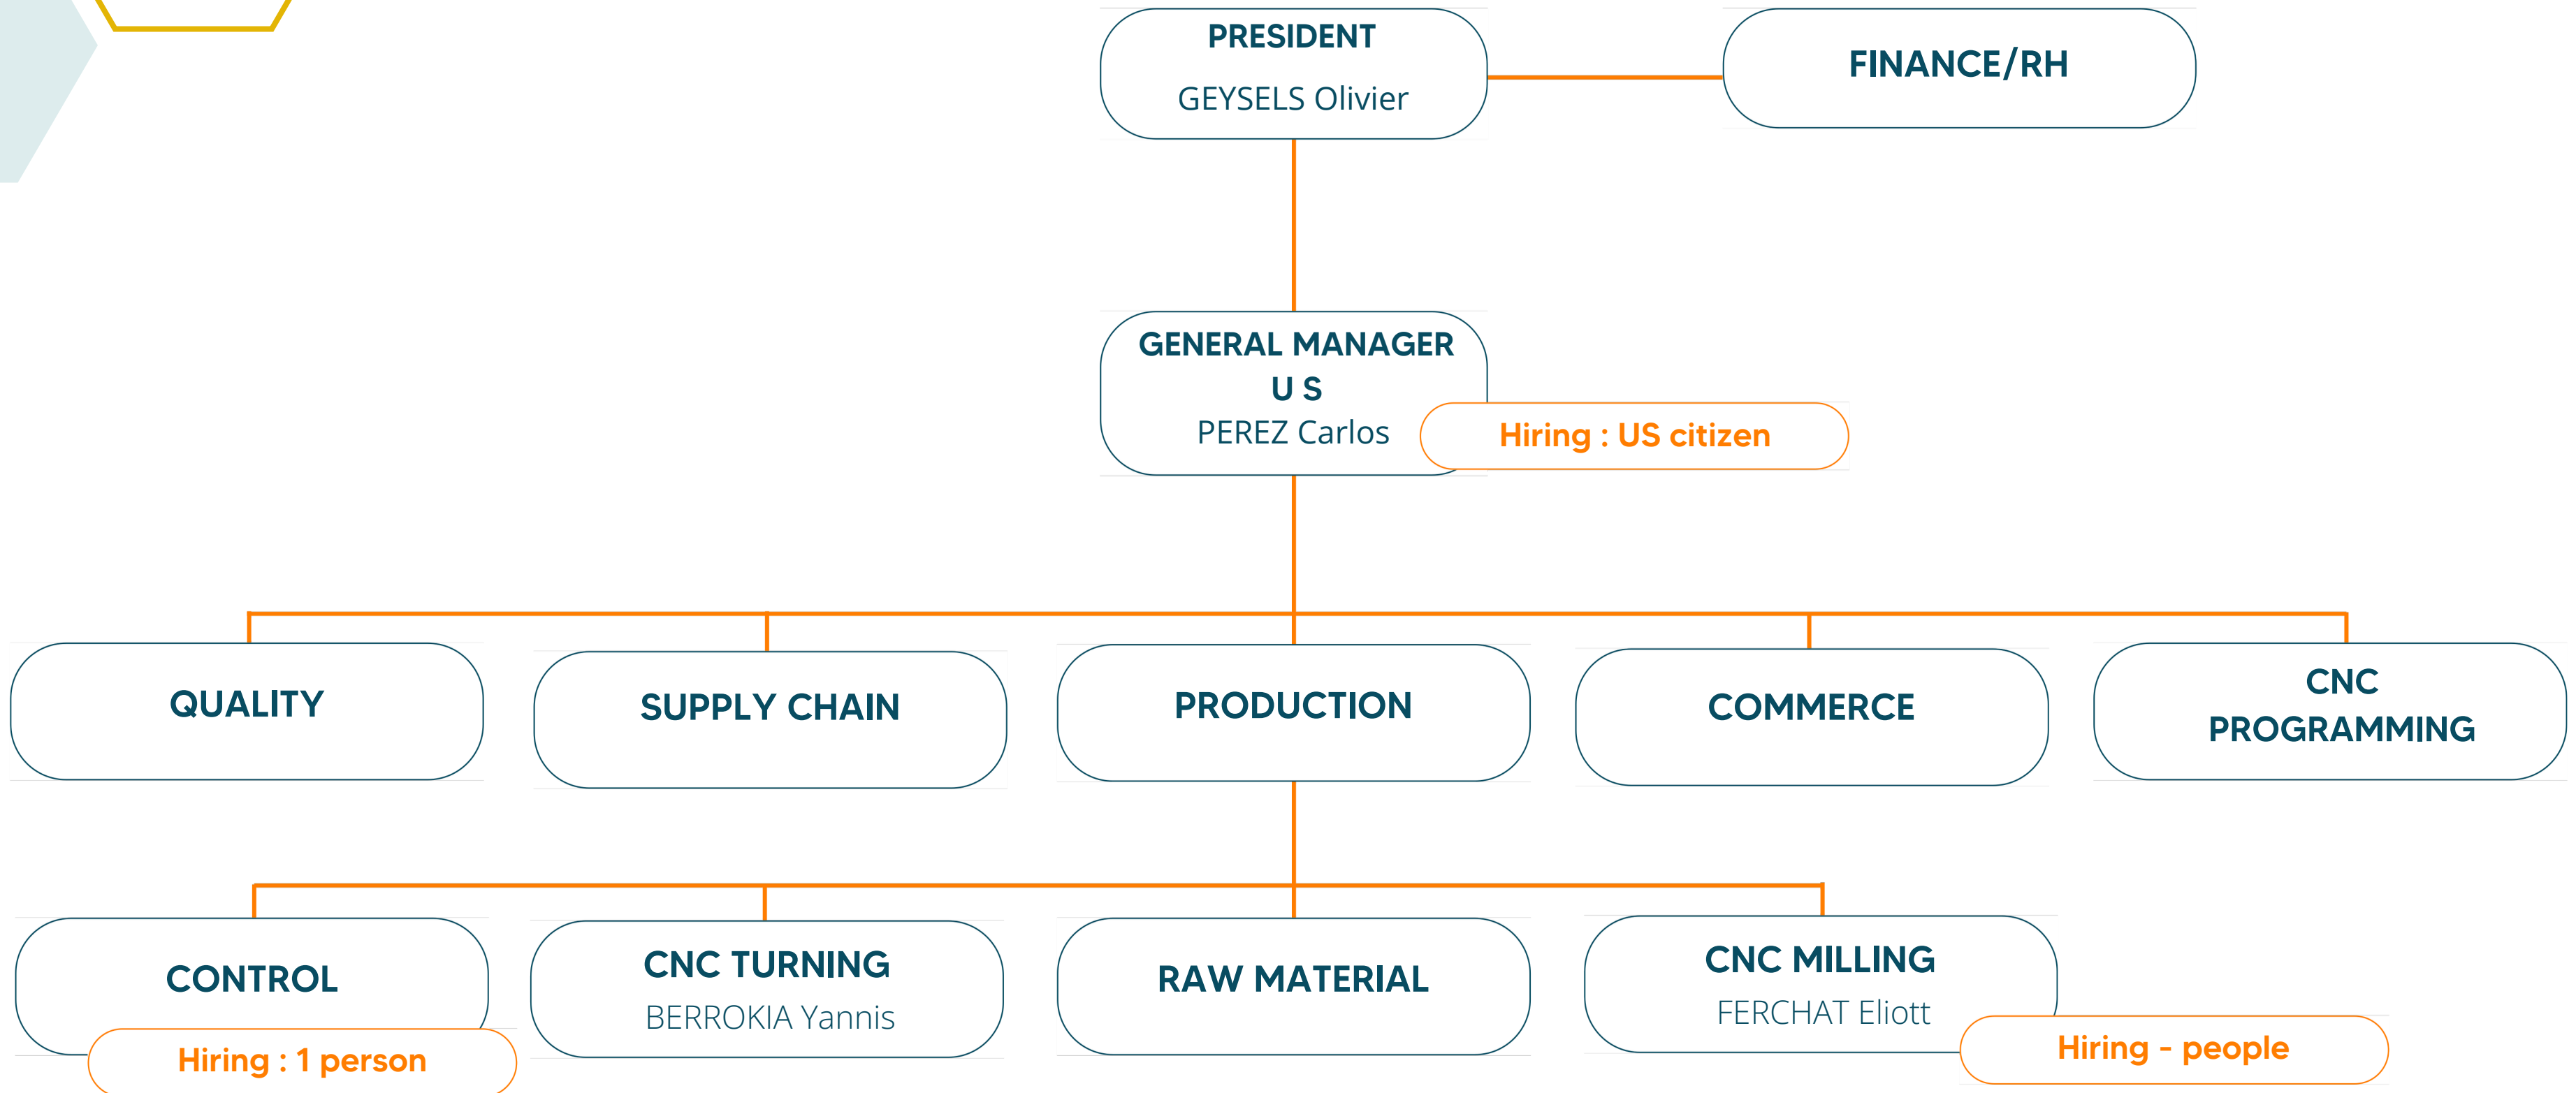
PRESIDENT
GEYSELS Olivier

FINANCE/RH

GENERAL MANAGER U S
PEREZ Carlos

Hiring : US citizen

QUALITY

SUPPLY CHAIN

PRODUCTION

COMMERCE

CNC PROGRAMMING

CONTROL

Hiring : 1 person

CNC TURNING
BERROKIA Yannis

RAW MATERIAL

CNC MILLING
FERCHAT Eliott

Hiring - people